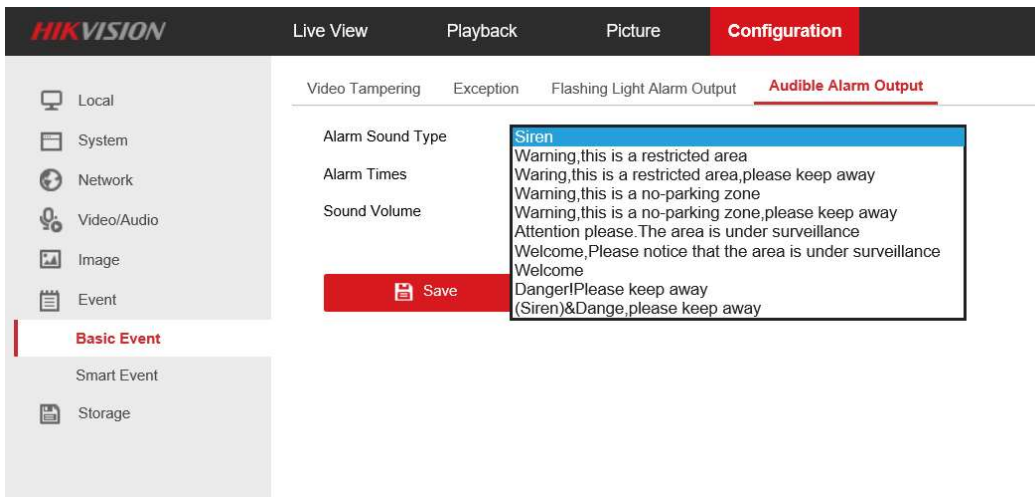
HIKVISION

Live View
Playback
Picture
Configuration

Local
System
Network
Video/Audio
Image
Event
Basic Event
Smart Event
Storage

Video Tampering
Exception
Flashing Light Alarm Output
Audible Alarm Output

Alarm Sound Type
Alarm Times
Sound Volume

Siren
Warning,this is a restricted area
Waring,this is a restricted area,please keep away
Warning,this is a no-parking zone
Warning,this is a no-parking zone,please keep away
Attention please.The area is under surveillance
Welcome,Please notice that the area is under surveillance
Welcome
Danger!Please keep away
(Siren)&Dange,please keep away

Save